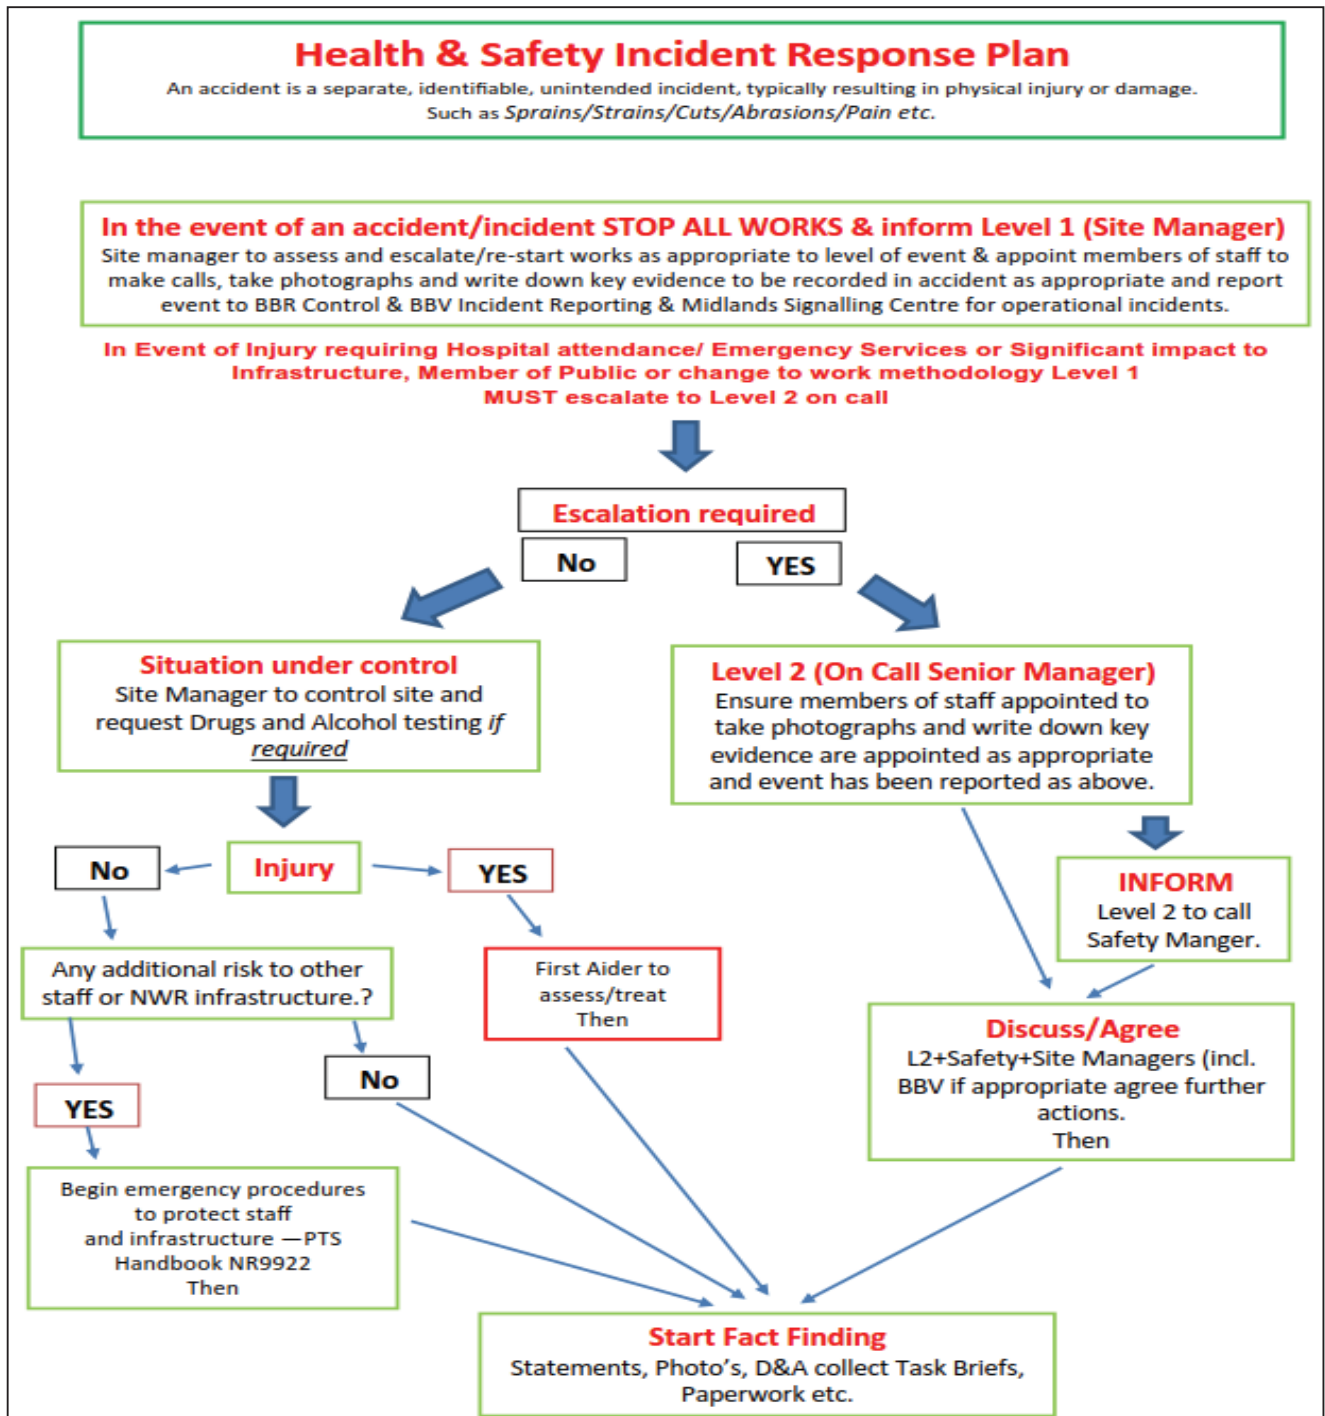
Health & Safety Incident Response Plan

An accident is a separate, identifiable, unintended incident, typically resulting in physical injury or damage. Such as Sprains/Strains/Cuts/Abrasions/Pain etc.

In the event of an accident/incident STOP ALL WORKS & inform Level 1 (Site Manager)

Site manager to assess and escalate/re-start works as appropriate to level of event & appoint members of staff to make calls, take photographs and write down key evidence to be recorded in accident as appropriate and report event to BBR Control & BBV Incident Reporting & Midlands Signalling Centre for operational incidents.

In Event of Injury requiring Hospital attendance/ Emergency Services or Significant impact to Infrastructure, Member of Public or change to work methodology Level 1 MUST escalate to Level 2 on call

Escalation required

No

YES

Situation under control
Site Manager to control site and request Drugs and Alcohol testing if required

Level 2 (On Call Senior Manager)
Ensure members of staff appointed to take photographs and write down key evidence are appointed as appropriate and event has been reported as above.

No

Injury

YES

INFORM
Level 2 to call Safety Manger.

Any additional risk to other staff or NWR infrastructure.?

First Aider to assess/treat Then

Discuss/Agree
L2+Safety+Site Managers (incl. BBV if appropriate agree further actions.
Then

No

YES

Begin emergency procedures to protect staff and infrastructure —PTS Handbook NR9922 Then

Start Fact Finding
Statements, Photo's, D&A collect Task Briefs, Paperwork etc.